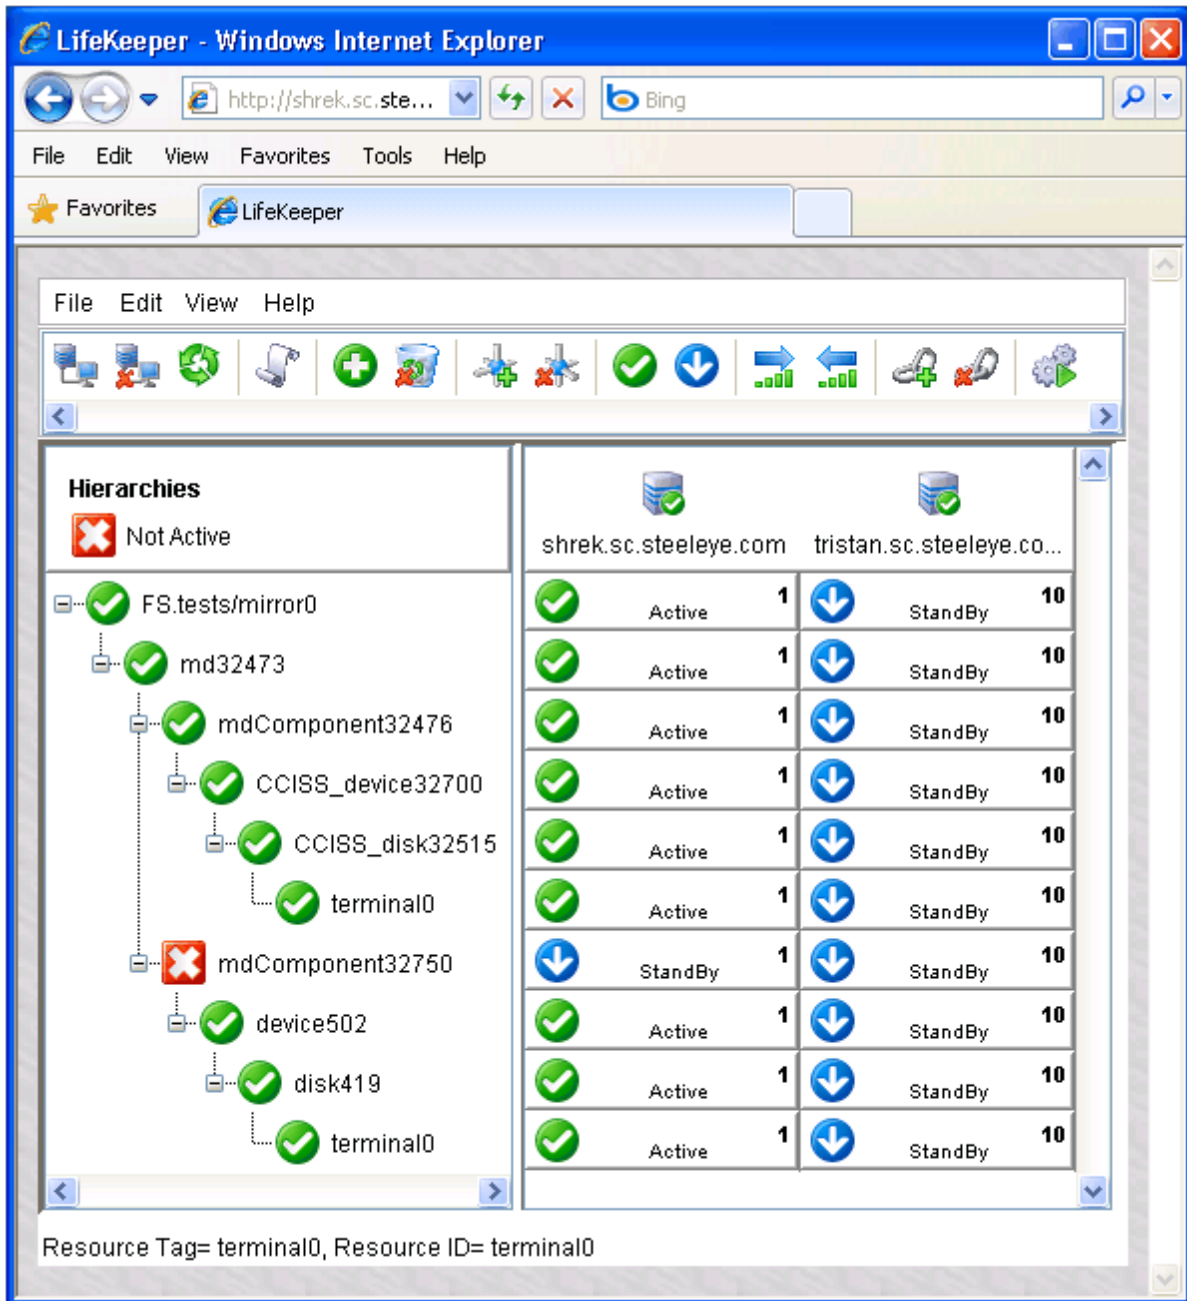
LifeKeeper - Windows Internet Explorer

http://shrek.sc.ste...

Bing

File Edit View Favorites Tools Help

Favorites

LifeKeeper

File Edit View Help

Hierarchies

Not Active

shrek.sc.steeleye.com

tristan.sc.steeleye.co...

FS.tests/mirror0

md32473

mdComponent32476

CCISS_device32700

CCISS_disk32515

terminal0

mdComponent32750

device502

disk419

terminal0

| shrek.sc.steeleye.com | | tristan.sc.steeleye.co... | |
|---|---|---|---|
| Active | 1 | StandBy | 10 |
| Active | 1 | StandBy | 10 |
| Active | 1 | StandBy | 10 |
| Active | 1 | StandBy | 10 |
| Active | 1 | StandBy | 10 |
| Active | 1 | StandBy | 10 |
| StandBy | 1 | StandBy | 10 |
| Active | 1 | StandBy | 10 |
| Active | 1 | StandBy | 10 |
| Active | 1 | StandBy | 10 |

Resource Tag= terminal0, Resource ID= terminal0